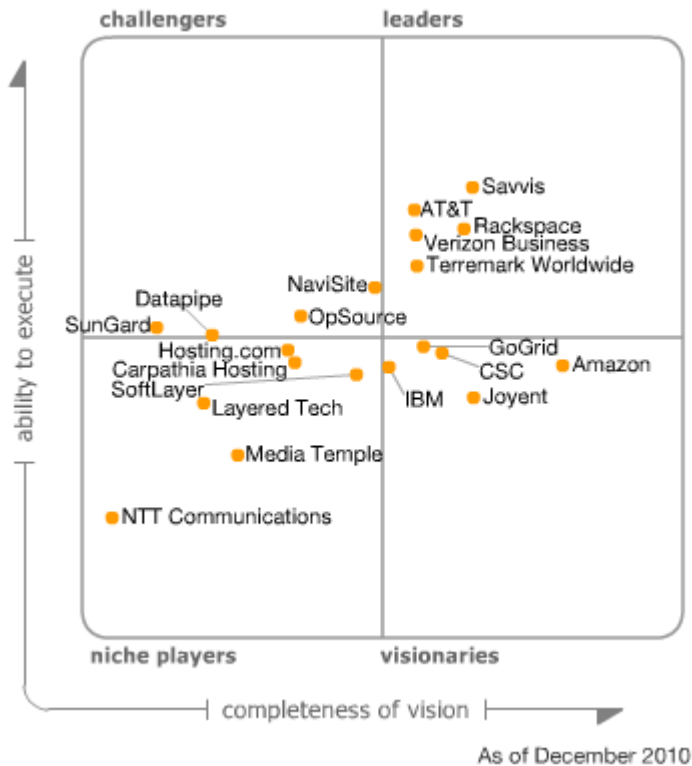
challengers

leaders

ability to execute

Savvis

AT&T

Rackspace

Verizon Business

Terremark Worldwide

NaviSite

Datapipe

OpSource

SunGard

Hosting.com

Carpathia Hosting

SoftLayer

Layered Tech

GoGrid

CSC

Amazon

IBM

Joyent

Media Temple

NTT Communications

niche players

visionaries

completeness of vision

As of December 2010